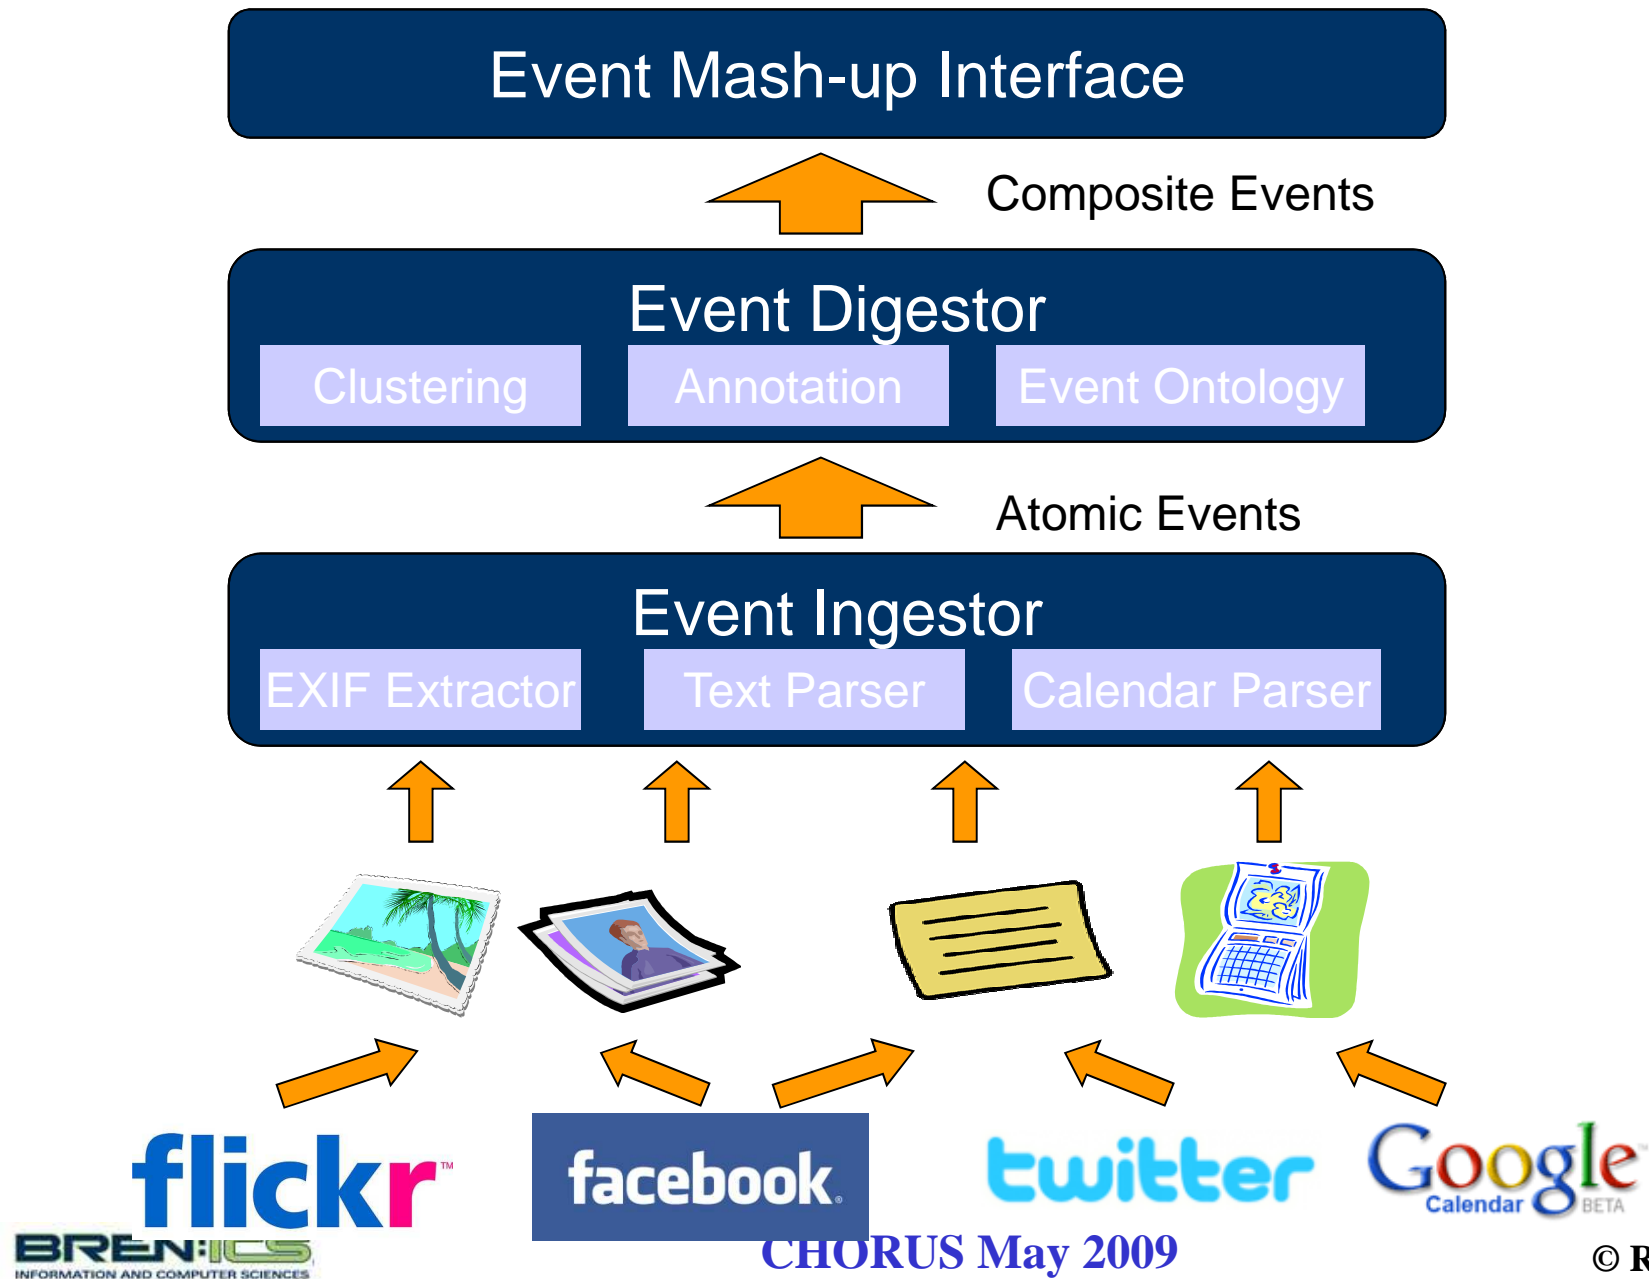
Event Mash-up Interface

Composite Events

Event Digestor

Clustering

Annotation

Event Ontology

Atomic Events

Event Ingestor

EXIF Extractor

Text Parser

Calendar Parser

flickr™

facebook.

twitter

Google Calendar BETA

BREN:ICS INFORMATION AND COMPUTER SCIENCES

CHORUS May 2009

© R